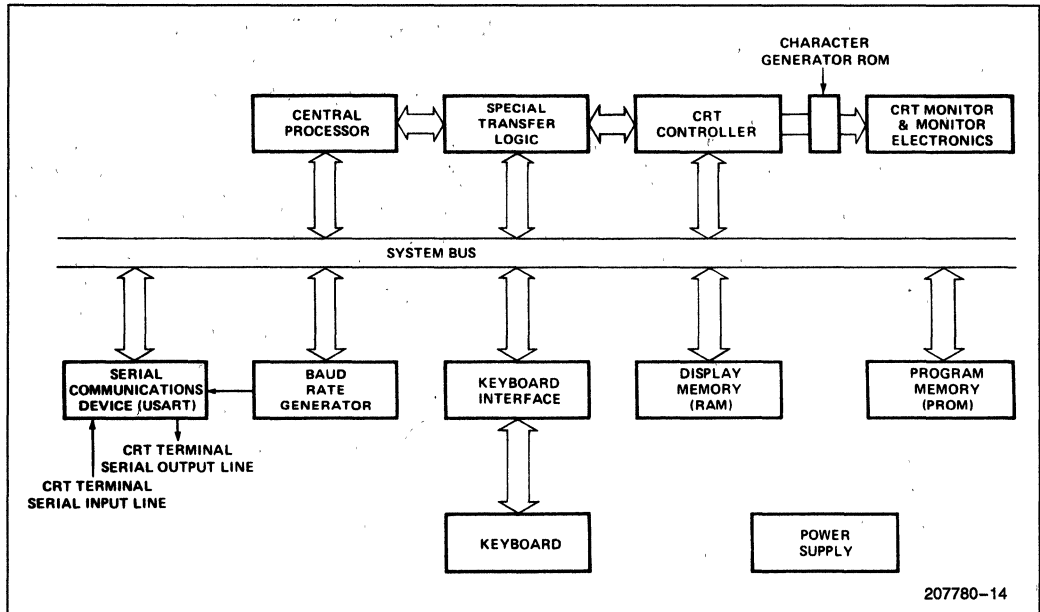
CHARACTER GENERATOR ROM

CENTRAL PROCESSOR

SPECIAL TRANSFER LOGIC

CRT CONTROLLER

CRT MONITOR & MONITOR ELECTRONICS

SYSTEM BUS

SERIAL COMMUNICATIONS DEVICE (USART)

BAUD RATE GENERATOR

KEYBOARD INTERFACE

DISPLAY MEMORY (RAM)

PROGRAM MEMORY (PROM)

CRT TERMINAL SERIAL OUTPUT LINE

CRT TERMINAL SERIAL INPUT LINE

KEYBOARD

POWER SUPPLY

207780–14